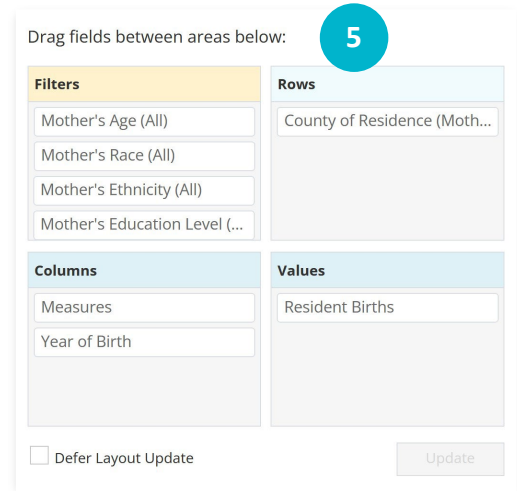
Drag fields between areas below:

5

Filters

Mother's Age (All)

Mother's Race (All)

Mother's Ethnicity (All)

Mother's Education Level (...

Rows

County of Residence (Moth...

Columns

Measures

Year of Birth

Values

Resident Births

Defer Layout Update

Update